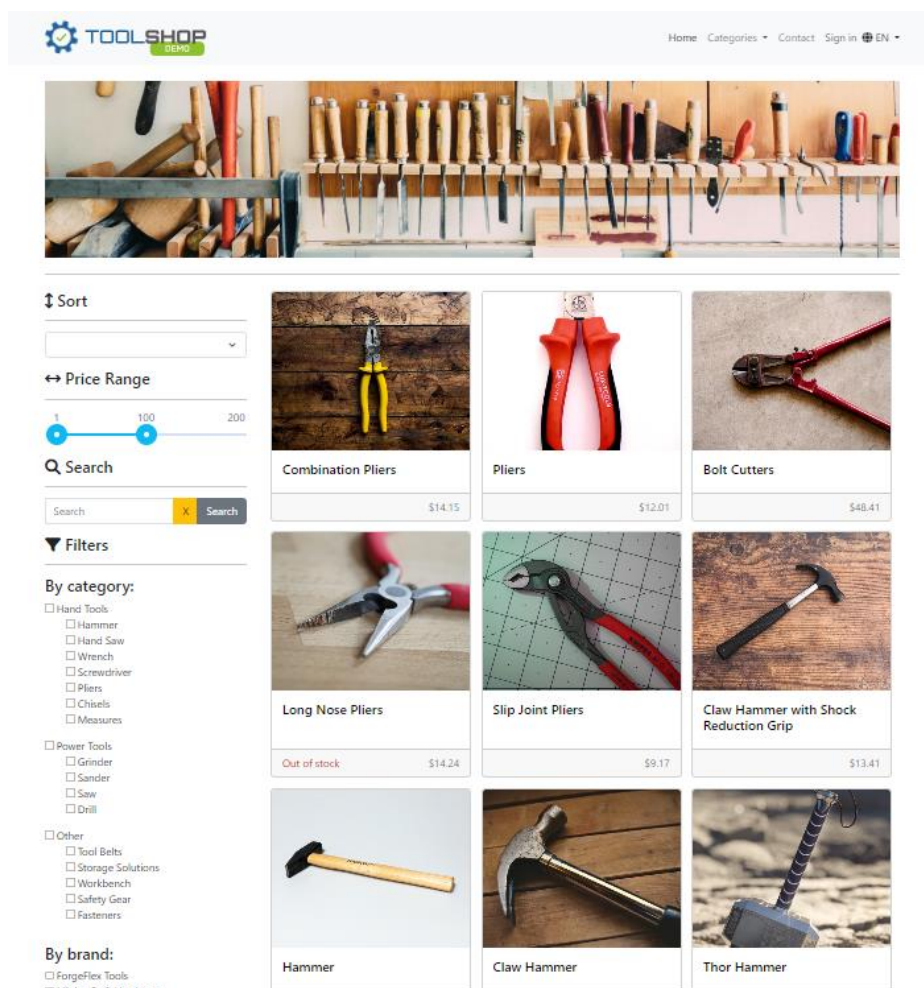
TOOLSHOP DEMO

Home Categories Contact Sign in EN

↕ Sort

↔ Price Range

1 100 200

Search

Search X Search

Filters

By category:

☐ Hand Tools
☐ Hammer
☐ Hand Saw
☐ Wrench
☐ Screwdriver
☐ Pliers
☐ Chisels
☐ Measures

☐ Power Tools
☐ Grinder
☐ Sander
☐ Saw
☐ Drill

☐ Other
☐ Tool Belts
☐ Storage Solutions
☐ Workbench
☐ Safety Gear
☐ Fasteners

By brand:

☐ ForgeFlex Tools

Combination Pliers
$14.15

Pliers
$12.01

Bolt Cutters
$48.41

Long Nose Pliers
Out of stock $14.24

Slip Joint Pliers
$9.17

Claw Hammer with Shock Reduction Grip
$13.41

Hammer

Claw Hammer

Thor Hammer